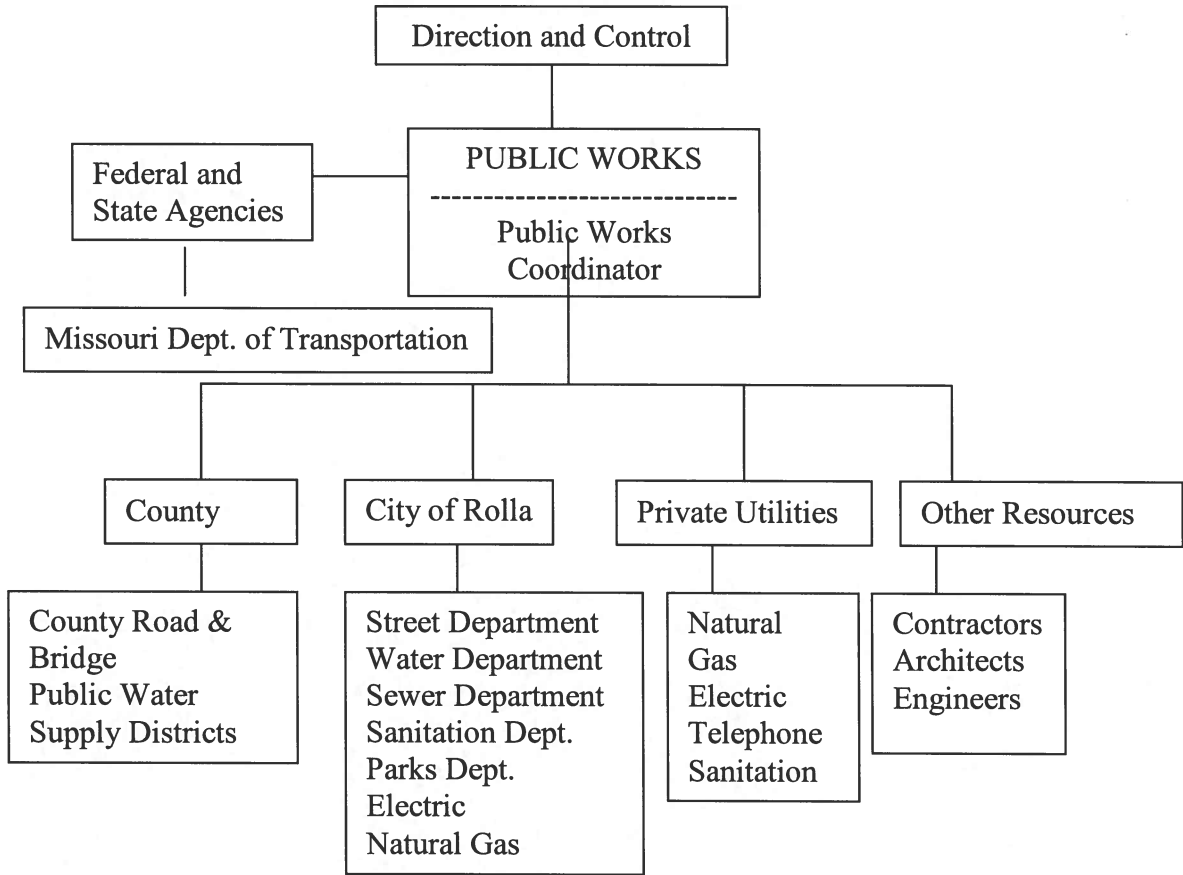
Direction and Control

Federal and State Agencies

PUBLIC WORKS
------------------------------
Public Works Coordinator

Missouri Dept. of Transportation

County

City of Rolla

Private Utilities

Other Resources

County Road & Bridge
Public Water Supply Districts

Street Department
Water Department
Sewer Department
Sanitation Dept.
Parks Dept.
Electric
Natural Gas

Natural Gas
Electric
Telephone
Sanitation

Contractors
Architects
Engineers